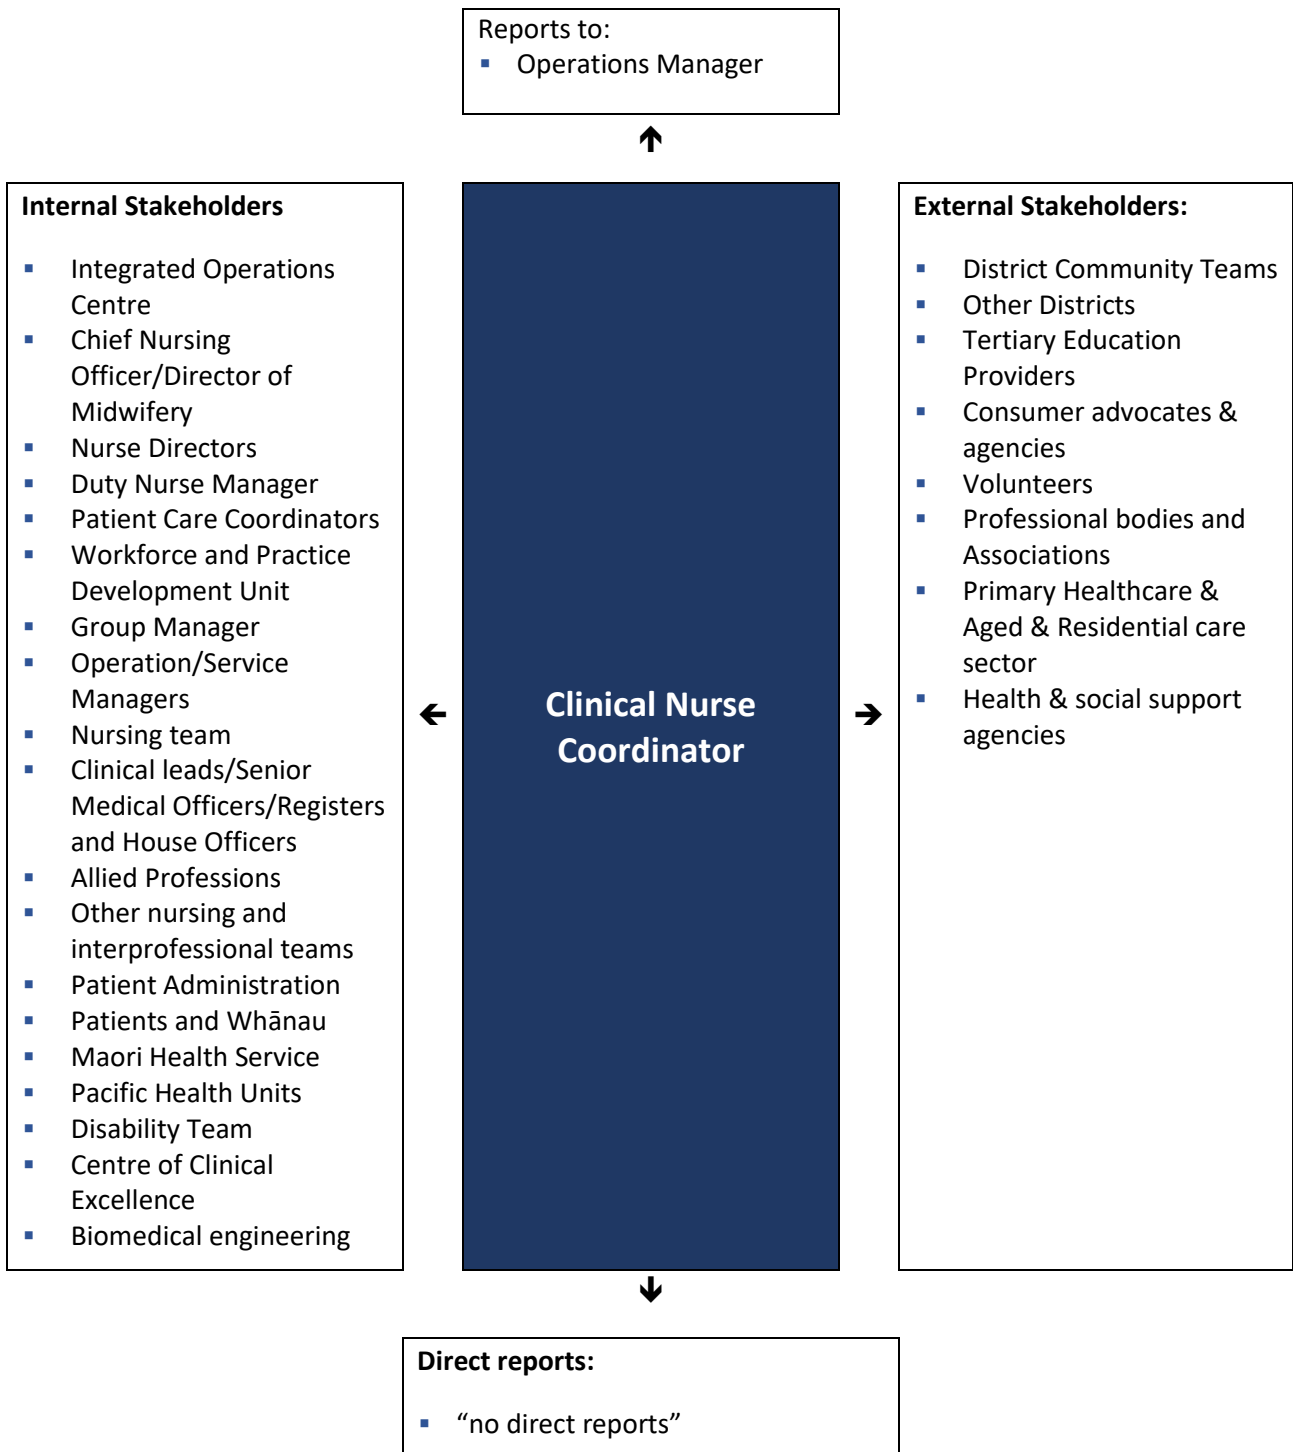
Reports to:

- Operations Manager

Internal Stakeholders

- Integrated Operations Centre
- Chief Nursing Officer/Director of Midwifery
- Nurse Directors
- Duty Nurse Manager
- Patient Care Coordinators
- Workforce and Practice Development Unit
- Group Manager
- Operation/Service Managers
- Nursing team
- Clinical leads/Senior Medical Officers/Registers and House Officers
- Allied Professions
- Other nursing and interprofessional teams
- Patient Administration
- Patients and Whānau
- Maori Health Service
- Pacific Health Units
- Disability Team
- Centre of Clinical Excellence
- Biomedical engineering

Clinical Nurse Coordinator

External Stakeholders:

- District Community Teams
- Other Districts
- Tertiary Education Providers
- Consumer advocates & agencies
- Volunteers
- Professional bodies and Associations
- Primary Healthcare & Aged & Residential care sector
- Health & social support agencies

Direct reports:

- "no direct reports"